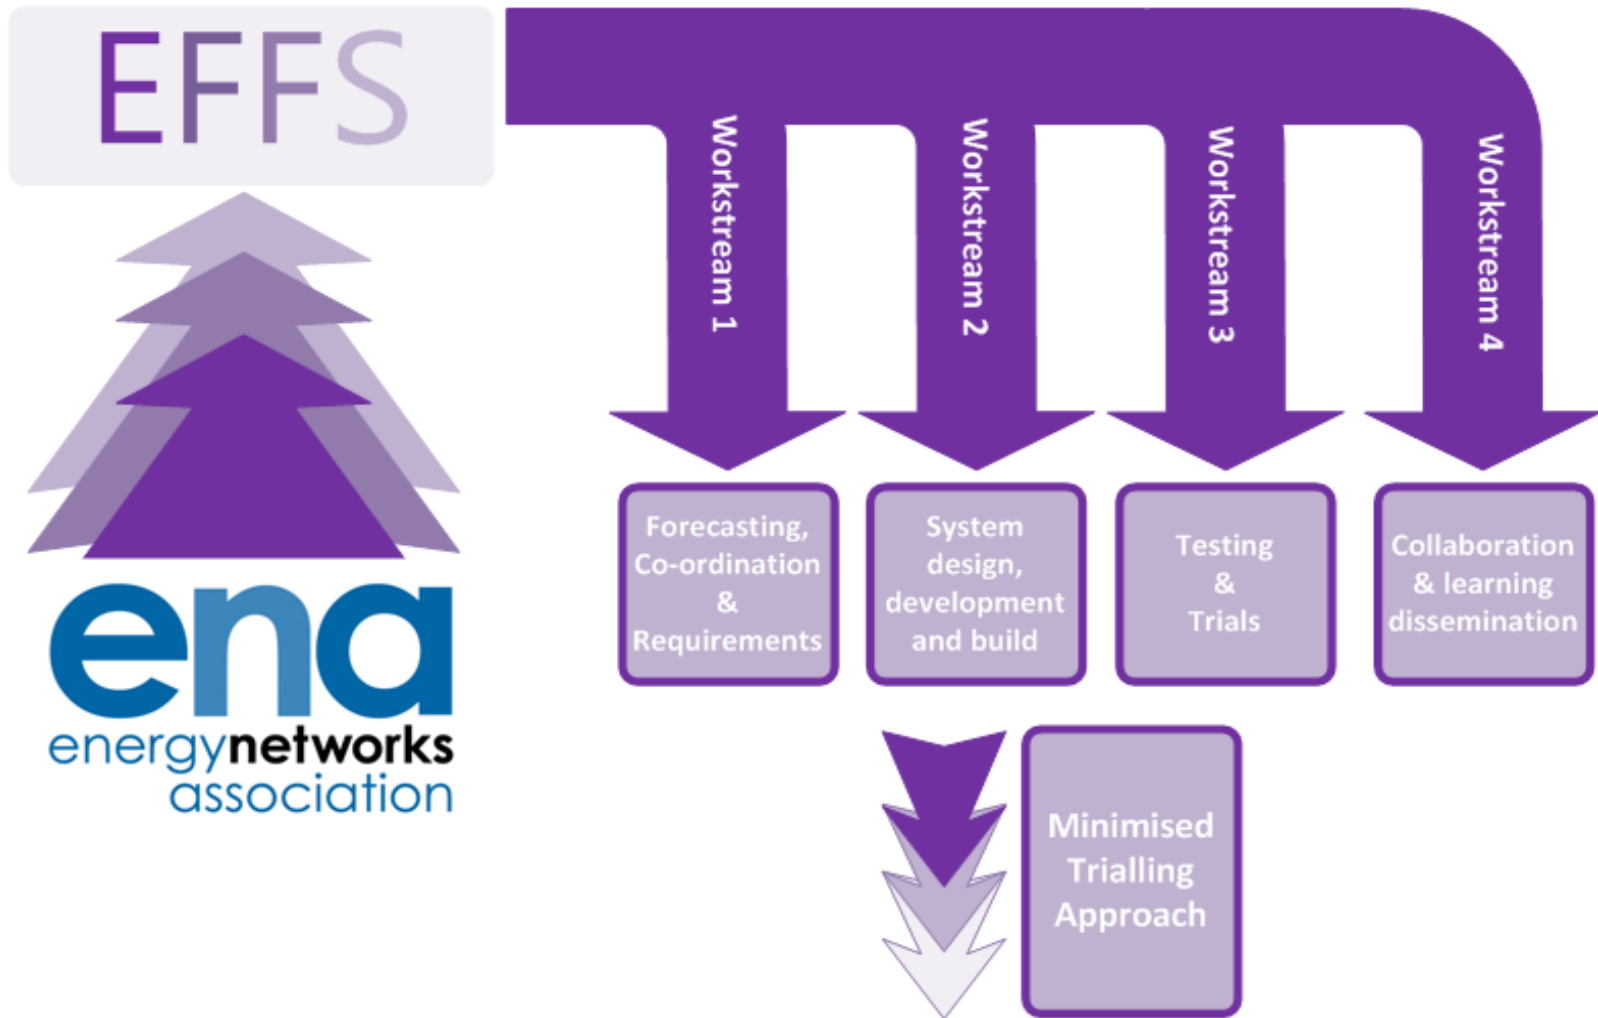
EFFS

ena
energynetworks
association

Workstream 1

Workstream 2

Workstream 3

Workstream 4

Forecasting, Co-ordination & Requirements

System design, development and build

Testing & Trials

Collaboration & learning dissemination

Minimised Trialling Approach